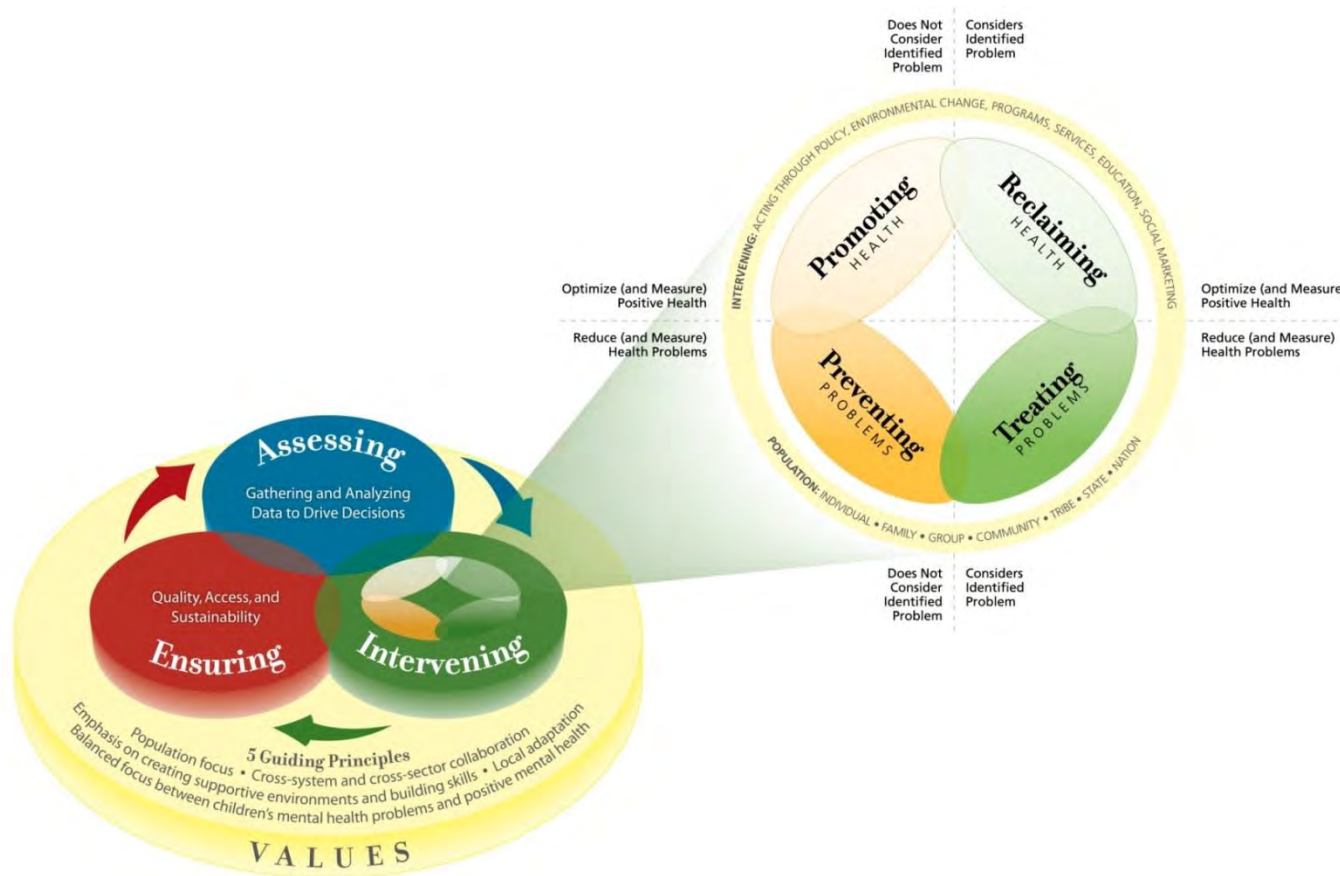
Does Not Consider Identified Problem

Considers Identified Problem

INTERVENING: ACTING THROUGH POLICY, ENVIRONMENTAL CHANGE, PROGRAMS, SERVICES, EDUCATION, SOCIAL MARKETING

Promoting HEALTH

Reclaiming HEALTH

Optimize (and Measure) Positive Health

Reduce (and Measure) Health Problems

Optimize (and Measure Positive Health

Reduce (and Measure) Health Problems

Preventing PROBLEMS

Treating PROBLEMS

POPULATION: INDIVIDUAL • FAMILY • GROUP • COMMUNITY • TRIBE • STATE • NATION

Does Not Consider Identified Problem

Considers Identified Problem

Assessing

Gathering and Analyzing Data to Drive Decisions

Quality, Access, and Sustainability

Ensuring

Intervening

5 Guiding Principles

Population focus • Cross-system and cross-sector collaboration

Emphasis on creating supportive environments and building skills • Local adaptation

Balanced focus between children's mental health problems and positive mental health

VALUES